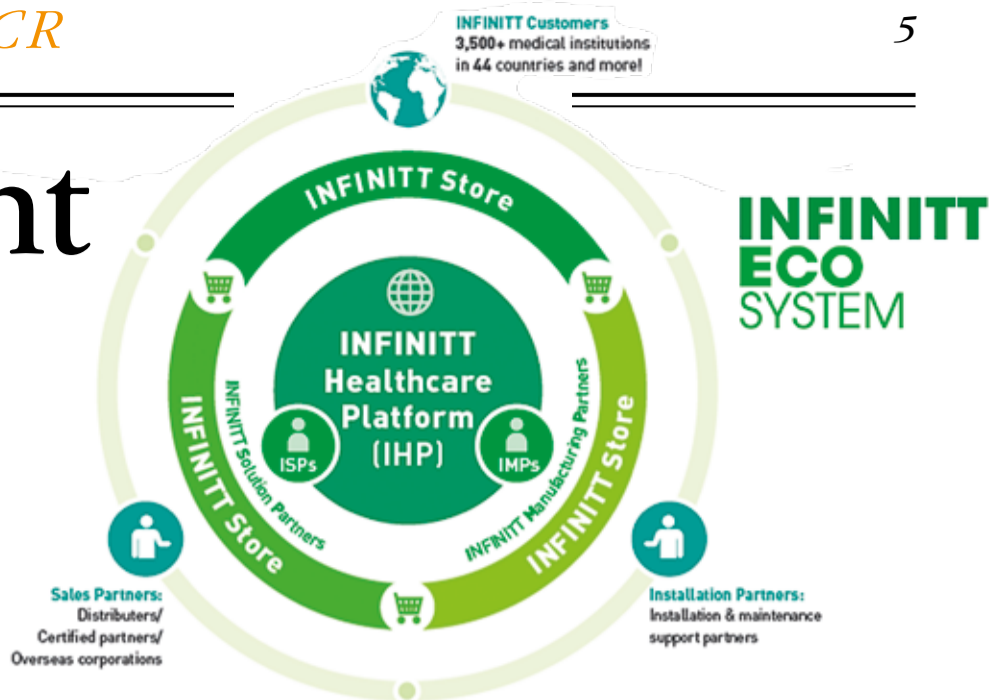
CR

5

nt

INFINITT Customers
3,500+ medical institutions in 44 countries and more!

INFINITT Store

INFINITT Healthcare Platform (IHP)

ISPs

IMPs

INFINITT Solution Partners

INFINITT Manufacturing Partners

INFINITT Store

INFINITT Store

INFINITT ECO SYSTEM

Sales Partners:
Distributers/
Certified partners/
Overseas corporations

Installation Partners:
Installation & maintenance support partners